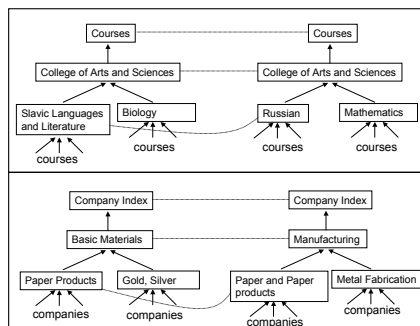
Courses

Courses

College of Arts and Sciences

College of Arts and Sciences

Slavic Languages and Literature

Biology

Russian

Mathematics

courses

courses

courses

courses

Company Index

Company Index

Basic Materials

Manufacturing

Paper Products

Gold, Silver

Paper and Paper products

Metal Fabrication

companies

companies

companies

companies